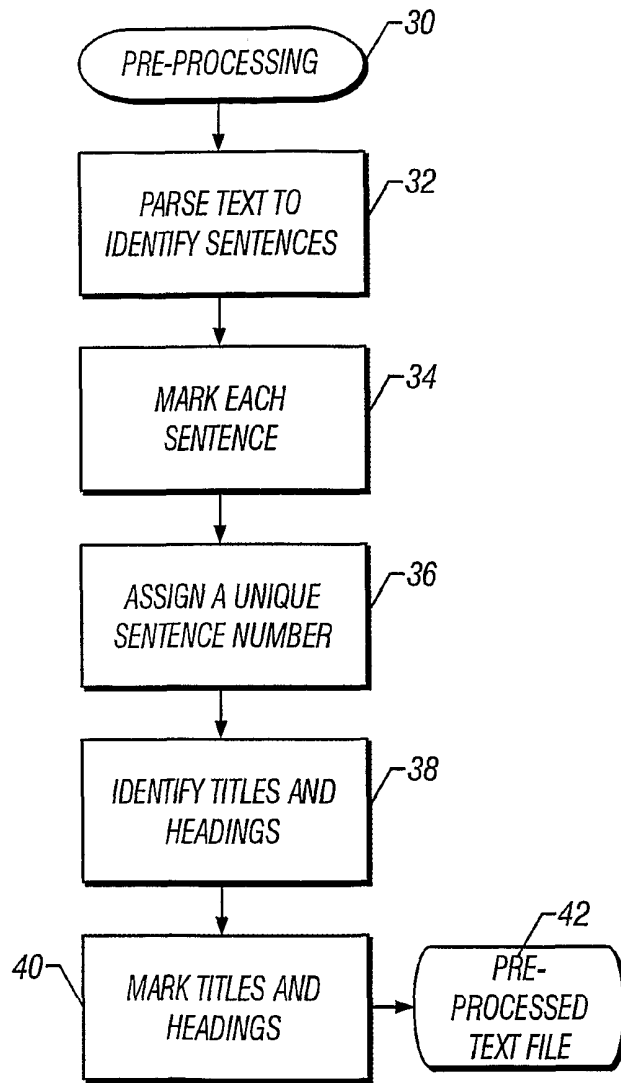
PRE-PROCESSING
30

PARSE TEXT TO IDENTIFY SENTENCES
32

MARK EACH SENTENCE
34

ASSIGN A UNIQUE SENTENCE NUMBER
36

IDENTIFY TITLES AND HEADINGS
38

40
MARK TITLES AND HEADINGS

42
PRE-PROCESSED TEXT FILE